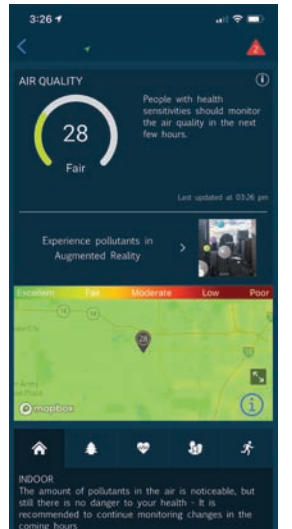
3:26

2

AIR QUALITY

28

Fair

People with health sensitivities should monitor the air quality in the next few hours.

Last updated at 03:26 pm

Experience pollutants in Augmented Reality

Excellent Fair Moderate Low Poor

28

mapbox

INDOOR
The amount of pollutants in the air is noticeable, but still there is no danger to your health - It is recommended to continue monitoring changes in the coming hours.